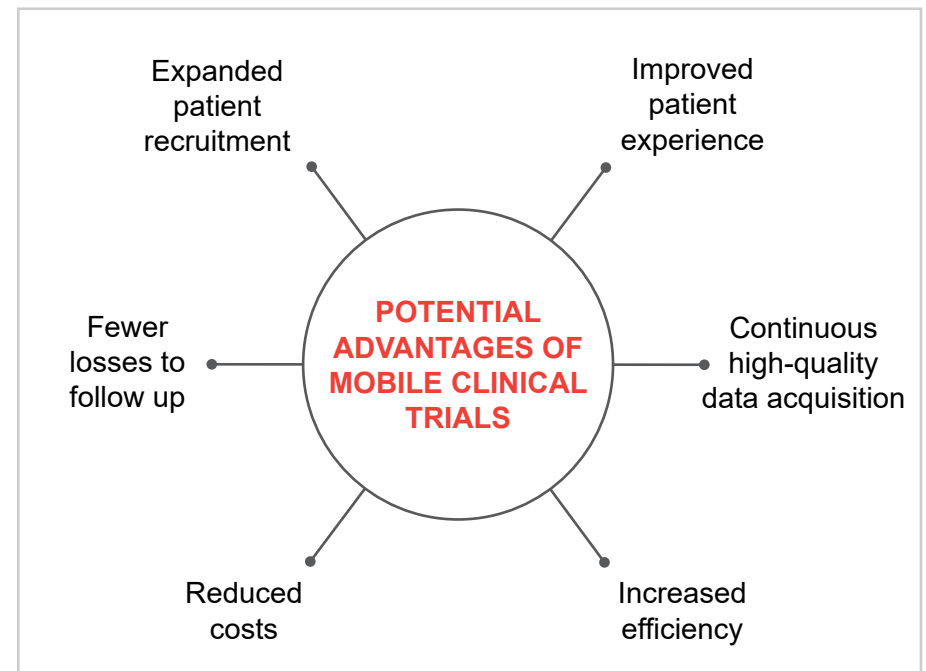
POTENTIAL ADVANTAGES OF MOBILE CLINICAL TRIALS

Expanded patient recruitment

Improved patient experience

Fewer losses to follow up

Continuous high-quality data acquisition

Reduced costs

Increased efficiency